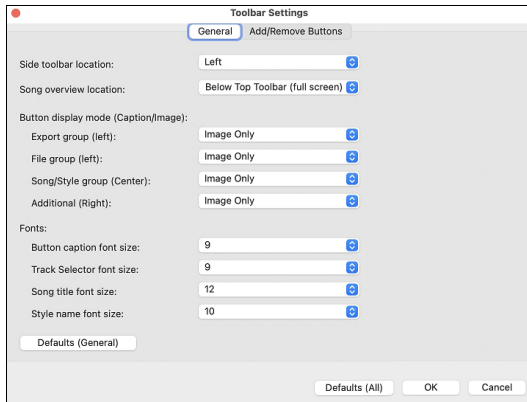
Toolbar Settings

General | Add/Remove Buttons

Side toolbar location: Left

Song overview location: Below Top Toolbar (full screen)

Button display mode (Caption/Image):

Export group (left): Image Only

File group (left): Image Only

Song/Style group (Center): Image Only

Additional (Right): Image Only

Fonts:

Button caption font size: 9

Track Selector font size: 9

Song title font size: 12

Style name font size: 10

Defaults (General)

Defaults (All) | OK | Cancel